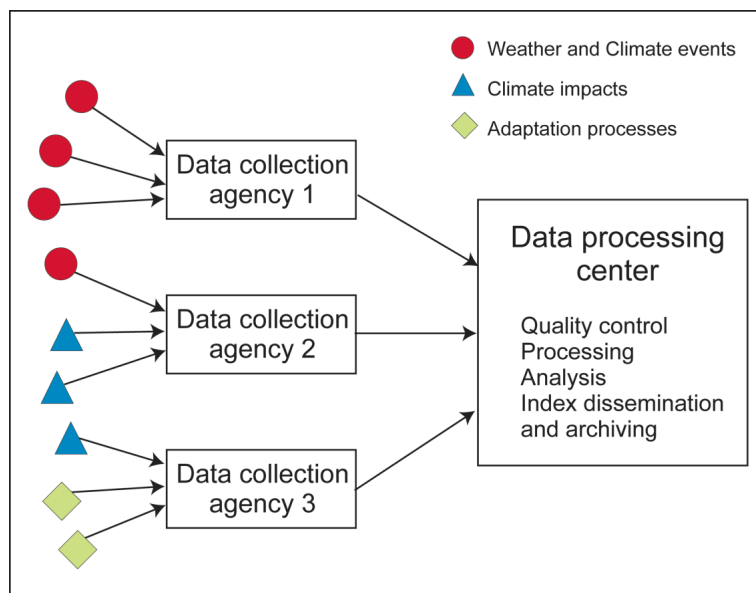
Weather and Climate events
Climate impacts
Adaptation processes

Data collection agency 1

Data collection agency 2

Data collection agency 3

Data processing center

Quality control
Processing
Analysis
Index dissemination and archiving